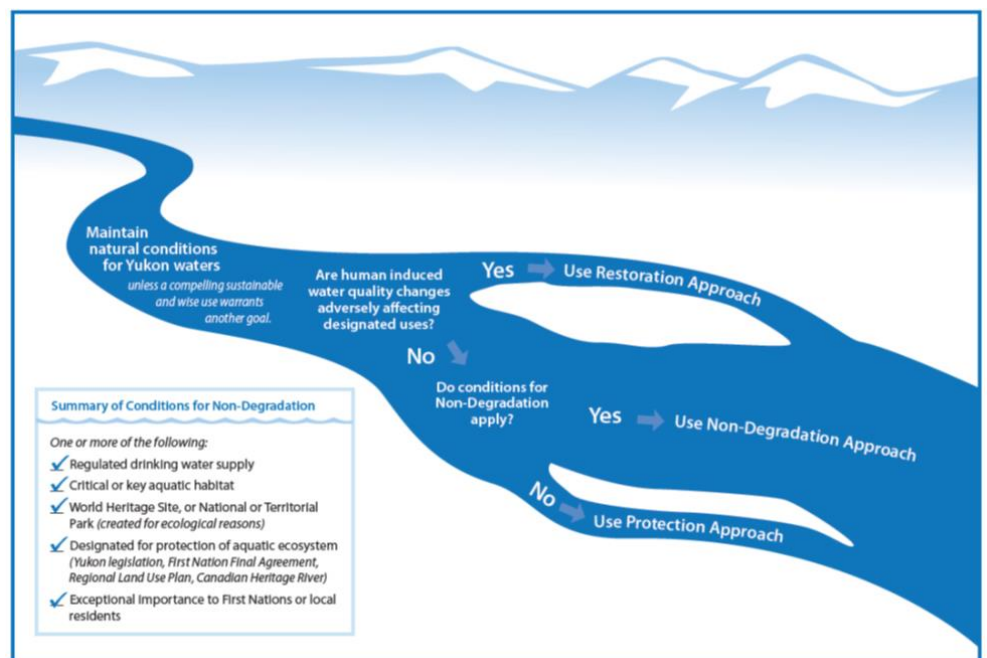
Maintain natural conditions for Yukon waters

unless a compelling sustainable and wise use warrants another goal.

Are human induced water quality changes adversely affecting designated uses?

Yes Use Restoration Approach

No

Do conditions for Non-Degradation apply?

Yes Use Non-Degradation Approach

No Use Protection Approach

Summary of Conditions for Non-Degradation

One or more of the following:

✓ Regulated drinking water supply

✓ Critical or key aquatic habitat

✓ World Heritage Site, or National or Territorial Park (created for ecological reasons)

✓ Designated for protection of aquatic ecosystem (Yukon legislation, First Nation Final Agreement, Regional Land Use Plan, Canadian Heritage River)

✓ Exceptional importance to First Nations or local residents